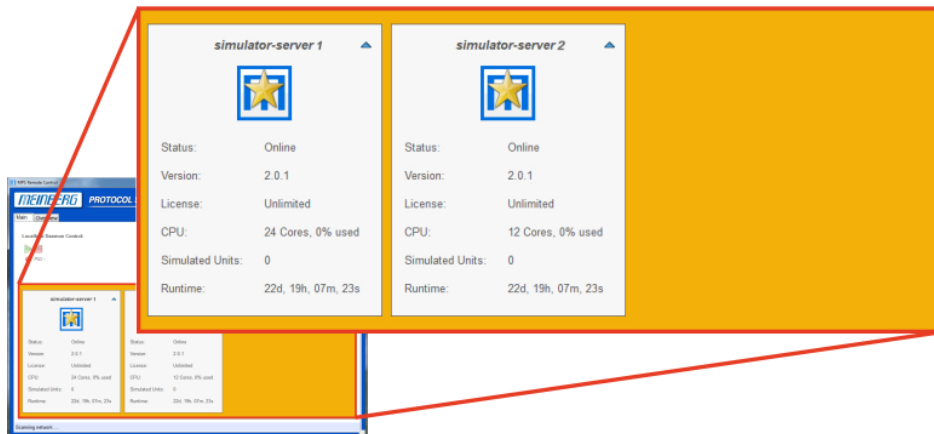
simulator-server 1

Status: Online
Version: 2.0.1
License: Unlimited
CPU: 24 Cores, 0% used
Simulated Units: 0
Runtime: 22d, 19h, 07m, 23s

simulator-server 2

Status: Online
Version: 2.0.1
License: Unlimited
CPU: 12 Cores, 0% used
Simulated Units: 0
Runtime: 22d, 19h, 07m, 23s

MPS Remote Control
MEINBERG PROTOCOL
Main Overview
Local/Auto Daemon Control
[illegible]

simulator-server 1
Status: Online
Version: 2.0.1
License: Unlimited
CPU: 24 Cores, 0% used
Simulated Units: 0
Runtime: 22d, 19h, 07m, 23s

Status: Online
Version: 2.0.1
License: Unlimited
CPU: 12 Cores, 0% used
Simulated Units: 0
Runtime: 22d, 19h, 07m, 23s

Scanning network ...